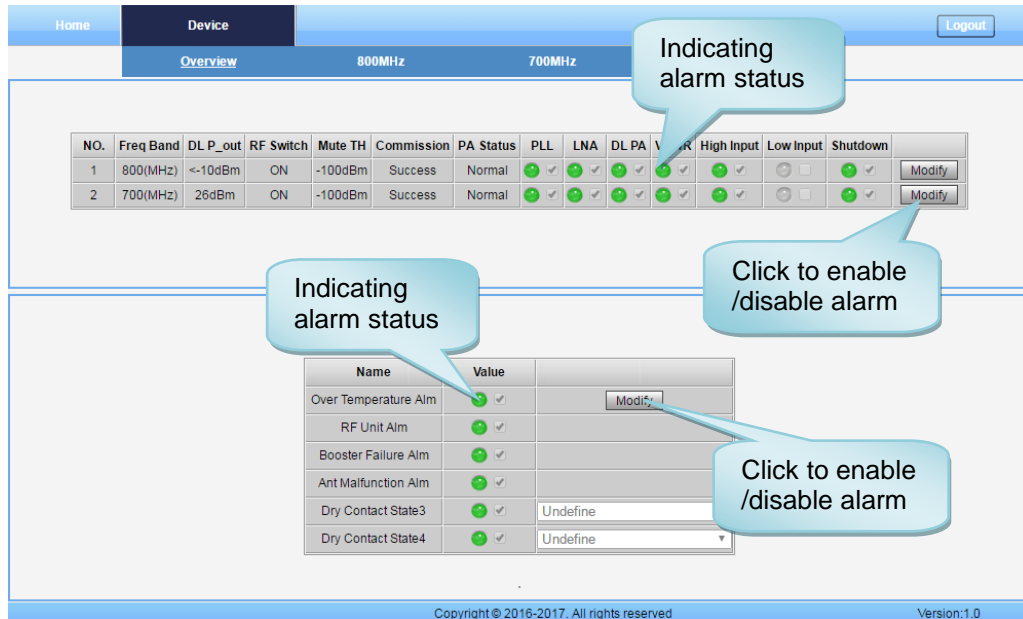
Home Device Logout

Overview 800MHz 700MHz

Indicating alarm status

| NO. | Freq Band | DL P_out | RF Switch | Mute TH | Commission | PA Status | PLL | LNA | DL PA | V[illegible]R | High Input | Low Input | Shutdown | |
|---|---|---|---|---|---|---|---|---|---|---|---|---|---|---|
| 1 | 800(MHz) | <-10dBm | ON | -100dBm | Success | Normal | | | | | | | | Modify |
| 2 | 700(MHz) | 26dBm | ON | -100dBm | Success | Normal | | | | | | | | Modify |

Click to enable /disable alarm

Indicating alarm status

| Name | Value | |
|---|---|---|
| Over Temperature Alm | | Modify |
| RF Unit Alm | | |
| Booster Failure Alm | | |
| Ant Malfunction Alm | | |
| Dry Contact State3 | | Undefine |
| Dry Contact State4 | | Undefine |

Click to enable /disable alarm

Copyright © 2016-2017. All rights reserved

Version:1.0